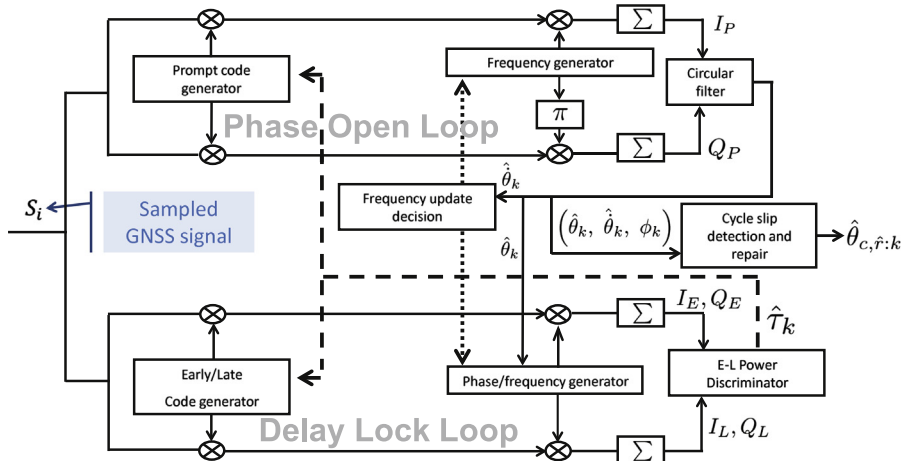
Prompt code generator

Frequency generator

$\Sigma$

$I_P$

Circular filter

$\pi$

Phase Open Loop

$\Sigma$

$Q_P$

$\hat{\dot{\theta}}_k$

$S_i$

Sampled GNSS signal

Frequency update decision

$\left(\hat{\theta}_k,\ \hat{\dot{\theta}}_k,\ \phi_k\right)$

Cycle slip detection and repair

$\hat{\theta}_{c,\hat{r}:k}$

$\hat{\theta}_k$

$\Sigma$

$I_E, Q_E$

$\hat{\tau}_k$

Early/Late Code generator

Phase/frequency generator

E-L Power Discriminator

Delay Lock Loop

$\Sigma$

$I_L, Q_L$